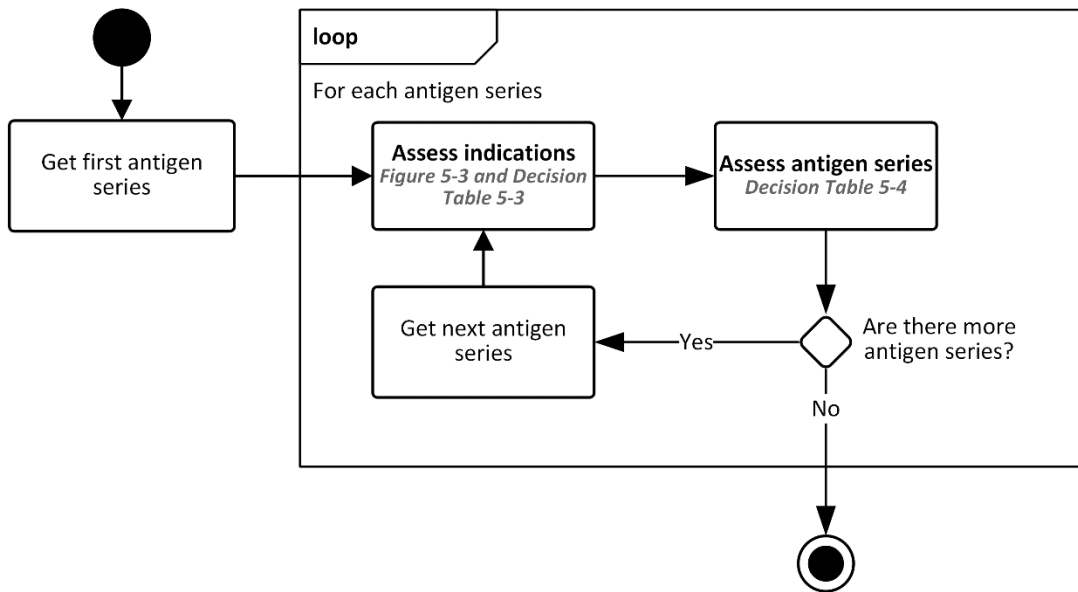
Get first antigen series

loop

For each antigen series

Assess indications
*Figure 5-3 and Decision Table 5-3*

Assess antigen series
*Decision Table 5-4*

Get next antigen series

Yes

Are there more antigen series?

No